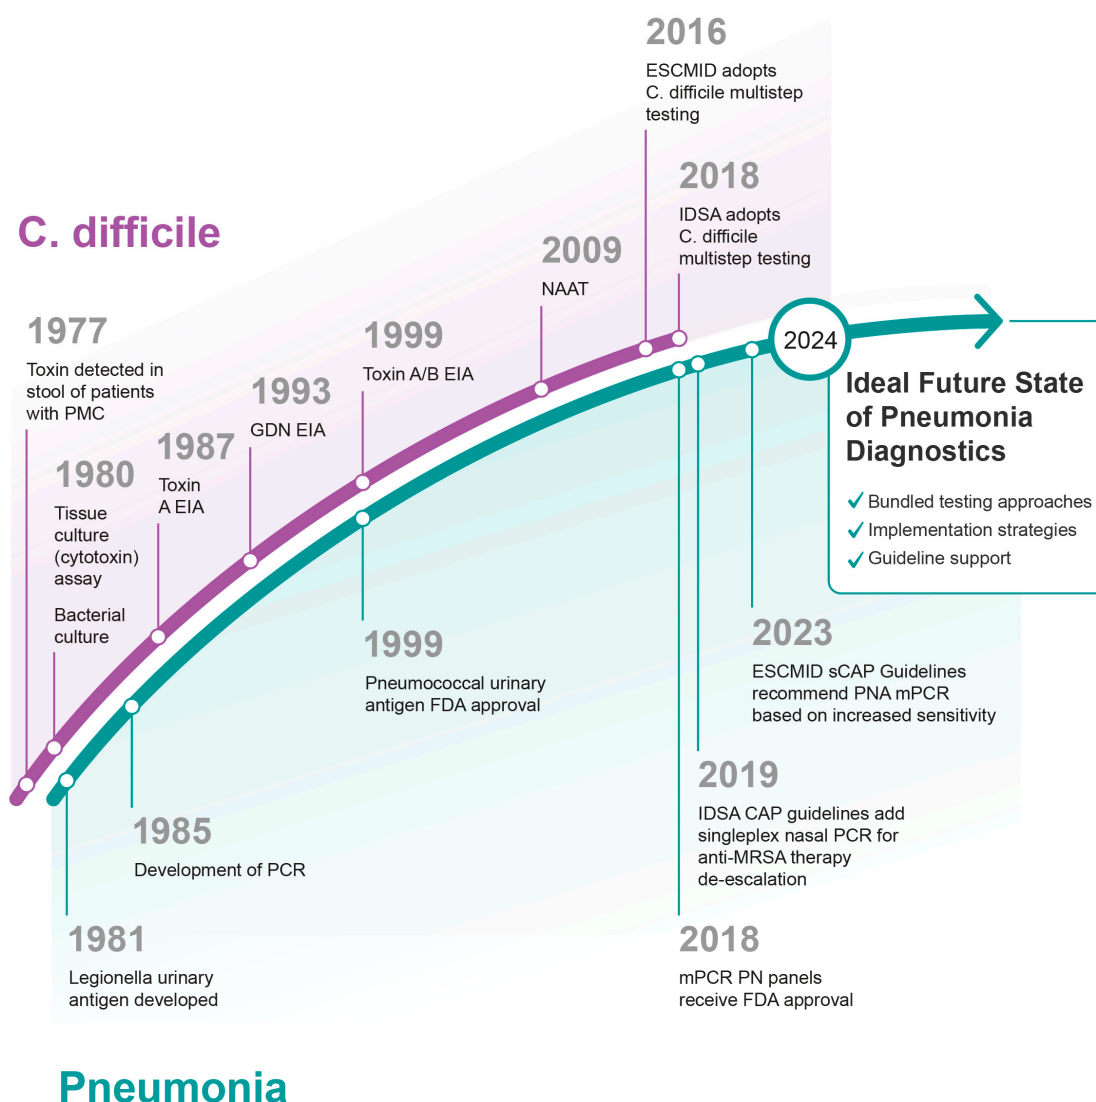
C. difficile

1977
Toxin detected in stool of patients with PMC

1980
Tissue culture (cytotoxin) assay

Bacterial culture

1987
Toxin A EIA

1993
GDN EIA

1999
Toxin A/B EIA

2009
NAAT

2016
ESCMID adopts C. difficile multistep testing

2018
IDSA adopts C. difficile multistep testing

2024

Ideal Future State of Pneumonia Diagnostics

✓ Bundled testing approaches
✓ Implementation strategies
✓ Guideline support

1999
Pneumococcal urinary antigen FDA approval

2023
ESCMID sCAP Guidelines recommend PNA mPCR based on increased sensitivity

2019
IDSA CAP guidelines add singleplex nasal PCR for anti-MRSA therapy de-escalation

1985
Development of PCR

1981
Legionella urinary antigen developed

2018
mPCR PN panels receive FDA approval

Pneumonia